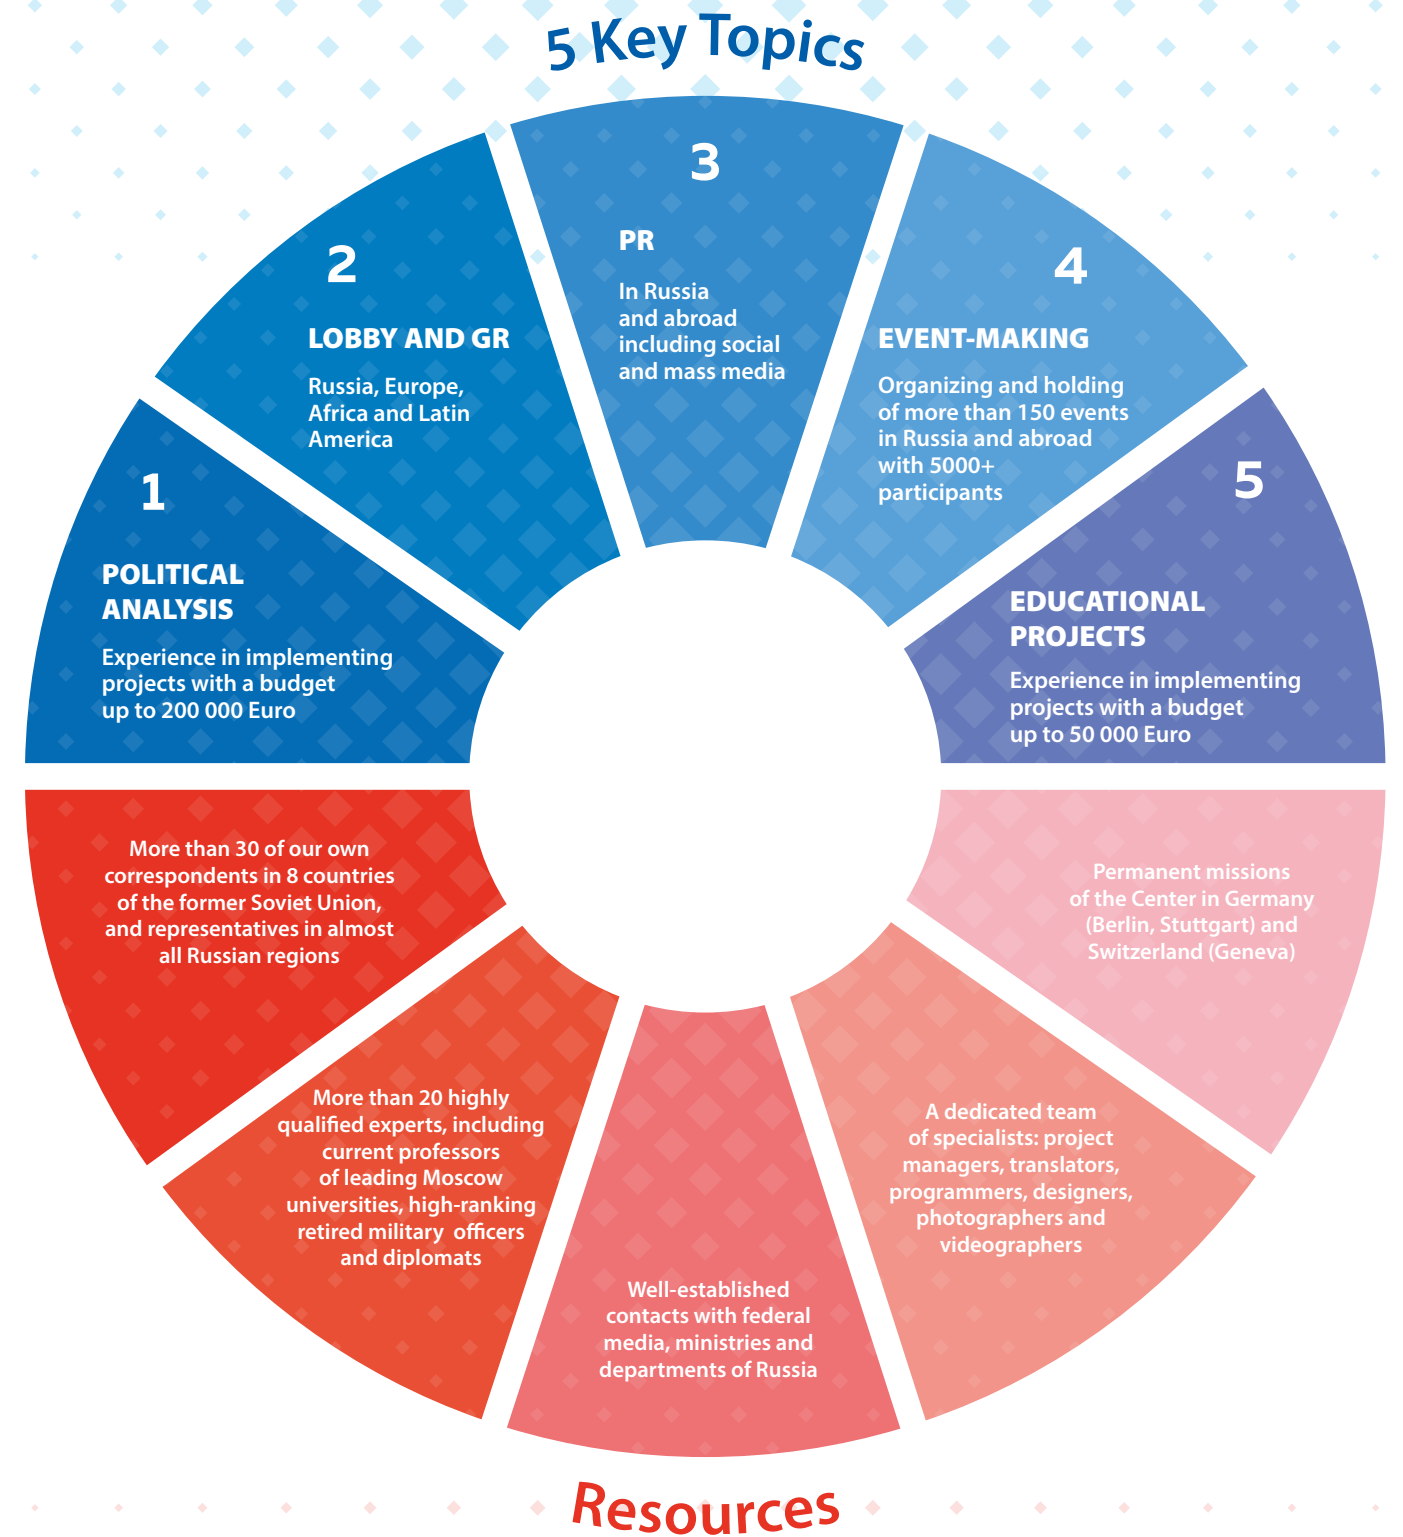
5 Key Topics

1
POLITICAL ANALYSIS
Experience in implementing projects with a budget up to 200 000 Euro

2
LOBBY AND GR
Russia, Europe, Africa and Latin America

3
PR
In Russia and abroad including social and mass media

4
EVENT-MAKING
Organizing and holding of more than 150 events in Russia and abroad with 5000+ participants

5
EDUCATIONAL PROJECTS
Experience in implementing projects with a budget up to 50 000 Euro

More than 30 of our own correspondents in 8 countries of the former Soviet Union, and representatives in almost all Russian regions

More than 20 highly qualified experts, including current professors of leading Moscow universities, high-ranking retired military officers and diplomats

Well-established contacts with federal media, ministries and departments of Russia

A dedicated team of specialists: project managers, translators, programmers, designers, photographers and videographers

Permanent missions of the Center in Germany (Berlin, Stuttgart) and Switzerland (Geneva)

Resources